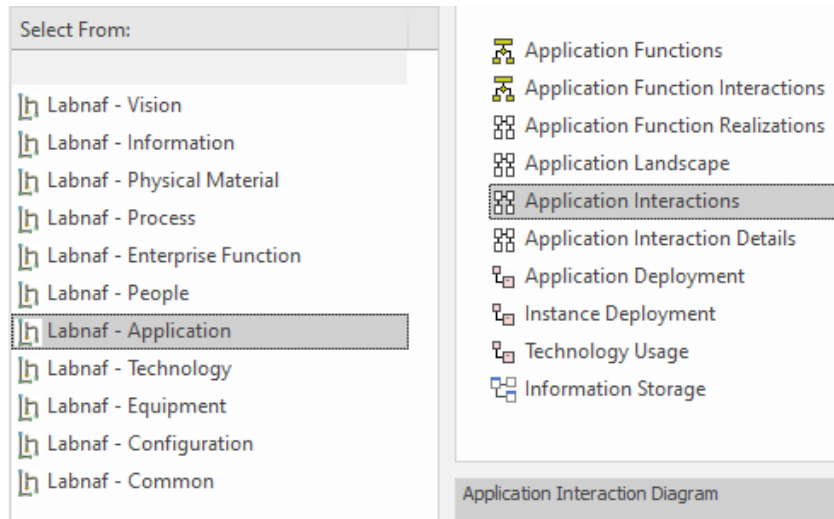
Select From:

Labnaf - Vision
Labnaf - Information
Labnaf - Physical Material
Labnaf - Process
Labnaf - Enterprise Function
Labnaf - People
Labnaf - Application
Labnaf - Technology
Labnaf - Equipment
Labnaf - Configuration
Labnaf - Common

Application Functions
Application Function Interactions
Application Function Realizations
Application Landscape
Application Interactions
Application Interaction Details
Application Deployment
Instance Deployment
Technology Usage
Information Storage

Application Interaction Diagram